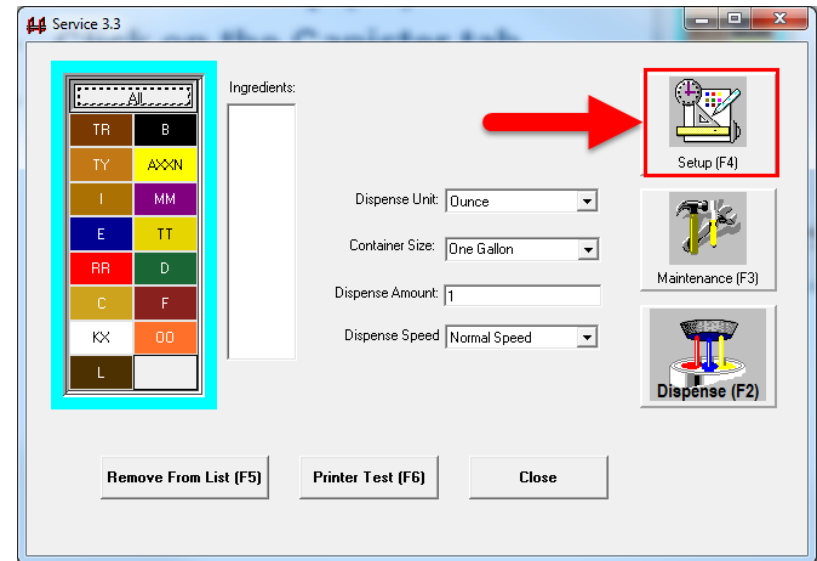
Service 3.3

All

| TR | B |
|---|---|
| TY | AXXN |
| I | MM |
| E | TT |
| RR | D |
| C | F |
| KX | OO |
| L | |

Ingredients:

Dispense Unit: Ounce

Container Size: One Gallon

Dispense Amount: 1

Dispense Speed Normal Speed

Setup (F4)

Maintenance (F3)

Dispense (F2)

Remove From List (F5)

Printer Test (F6)

Close